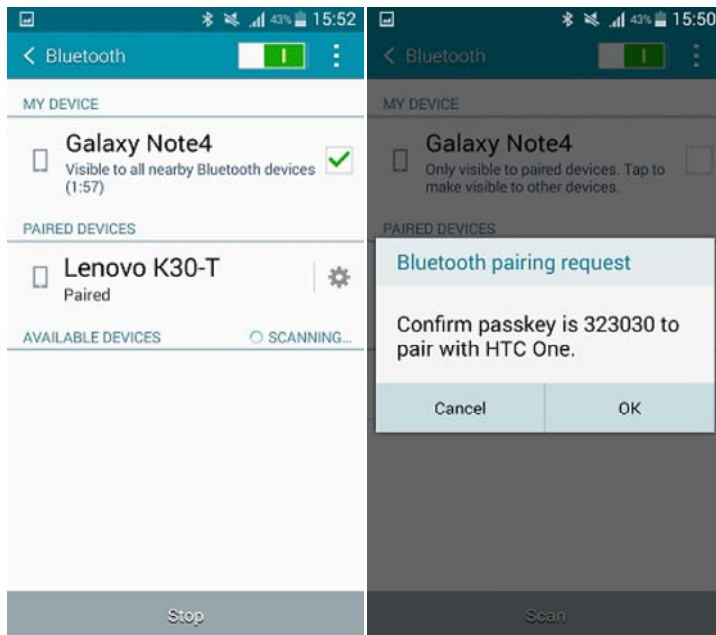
43% 15:52

Bluetooth

I

MY DEVICE

Galaxy Note4
Visible to all nearby Bluetooth devices (1:57)

PAIRED DEVICES

Lenovo K30-T
Paired

AVAILABLE DEVICES

SCANNING...

Stop

43% 15:50

Bluetooth

I

MY DEVICE

Galaxy Note4
Only visible to paired devices. Tap to make visible to other devices.

PAIRED DEVICES

Bluetooth pairing request

Confirm passkey is 323030 to pair with HTC One.

Cancel

OK

Scan